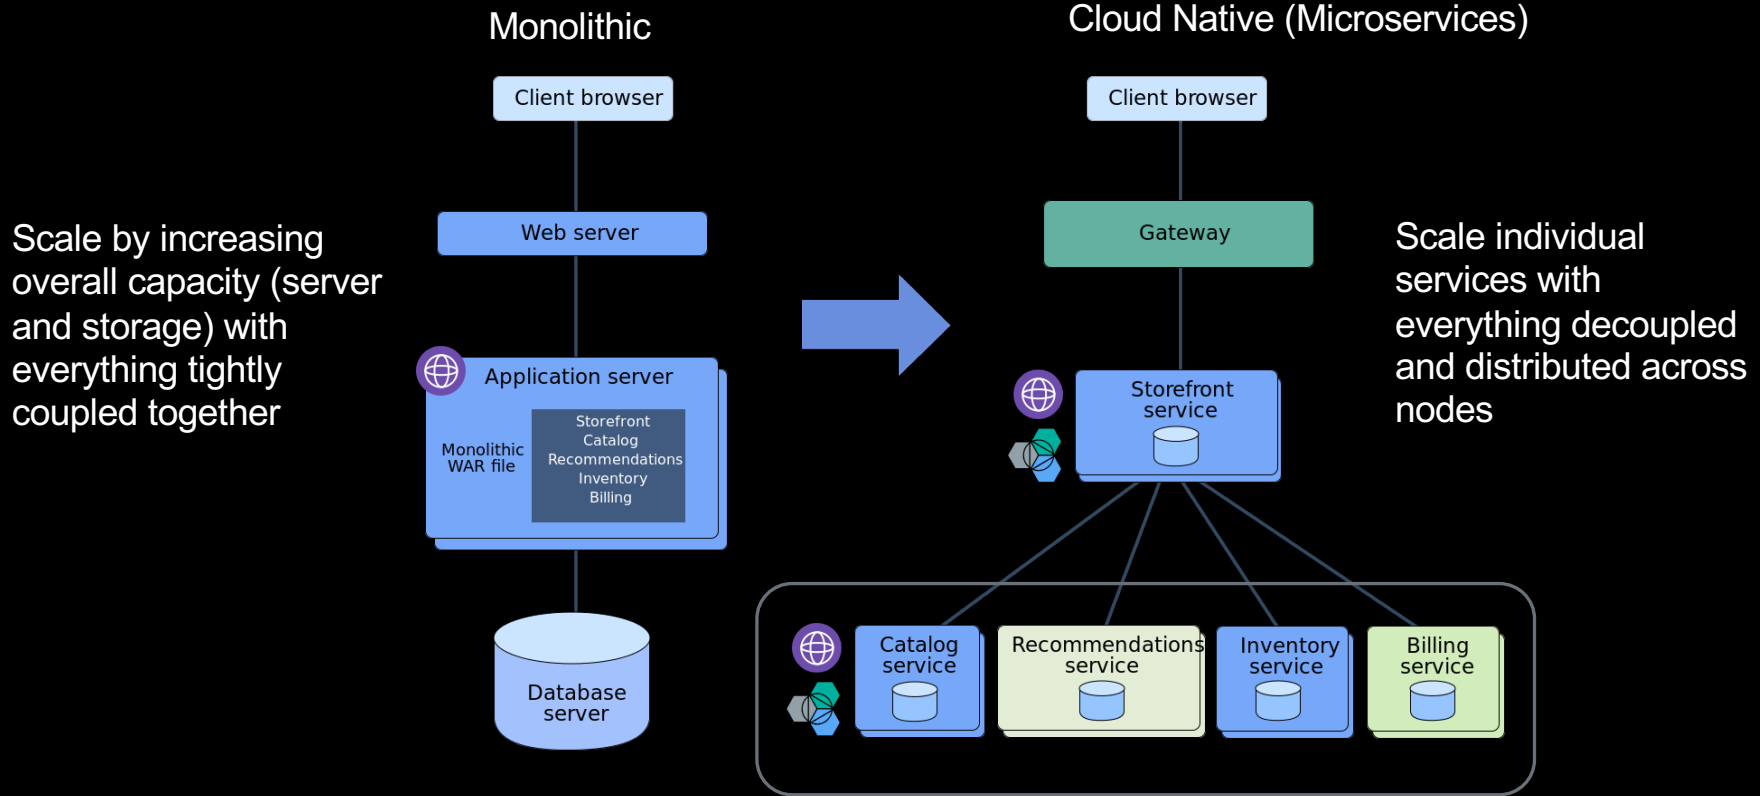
Monolithic

Cloud Native (Microservices)

Scale by increasing overall capacity (server and storage) with everything tightly coupled together

Client browser

Web server

Application server

Monolithic WAR file

Storefront
Catalog
Recommendations
Inventory
Billing

Database server

Client browser

Gateway

Scale individual services with everything decoupled and distributed across nodes

Storefront service

Catalog service

Recommendations service

Inventory service

Billing service